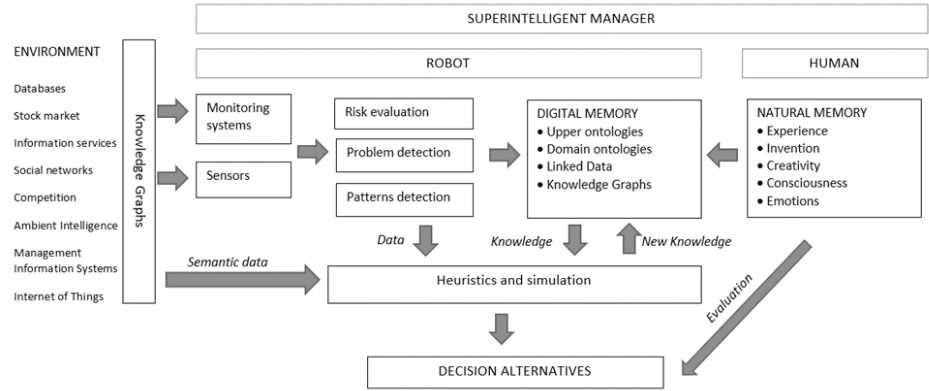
SUPERINTELLIGENT MANAGER

ENVIRONMENT

Databases

Stock market

Information services

Social networks

Competition

Ambient Intelligence

Management Information Systems

Internet of Things

Knowledge Graphs

ROBOT

HUMAN

Monitoring systems

Sensors

Risk evaluation

Problem detection

Patterns detection

DIGITAL MEMORY
• Upper ontologies
• Domain ontologies
• Linked Data
• Knowledge Graphs

NATURAL MEMORY
• Experience
• Invention
• Creativity
• Consciousness
• Emotions

Data

Knowledge

New Knowledge

Semantic data

Heuristics and simulation

Evaluation

DECISION ALTERNATIVES